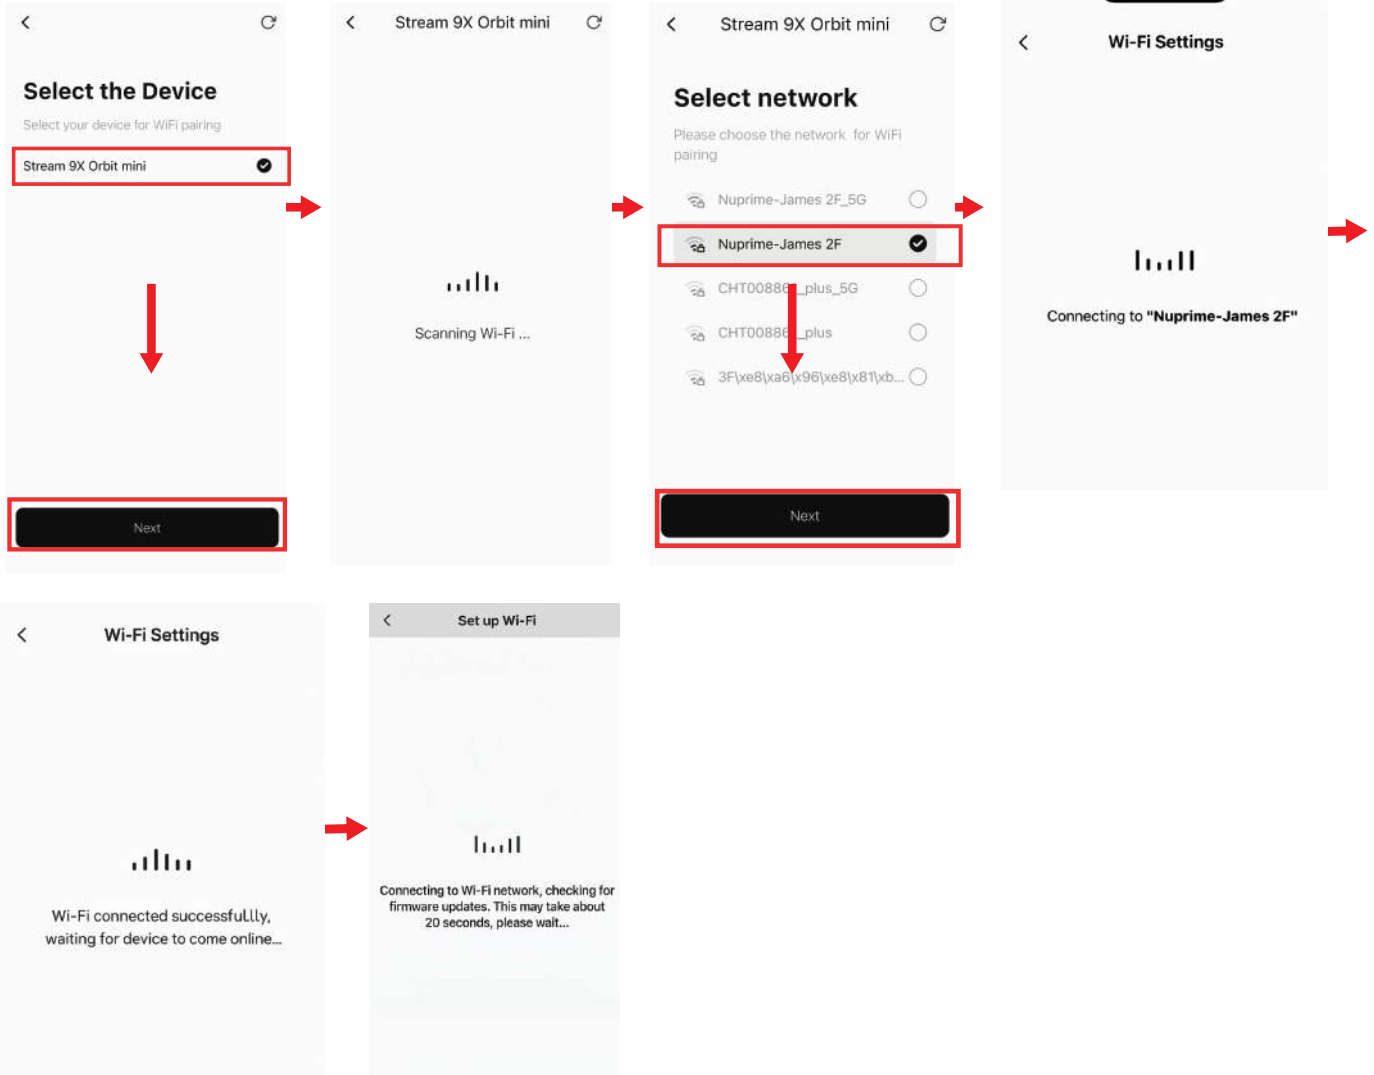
Select the Device

Select your device for WiFi pairing

Stream 9X Orbit mini

Next

Stream 9X Orbit mini

Scanning Wi-Fi ...

Stream 9X Orbit mini

Select network

Please choose the network for WiFi pairing

Nuprime-James 2F_5G

Nuprime-James 2F

CHT0088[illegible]_plus_5G

CHT0088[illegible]_plus

3F\xe8\xa6\x96\xe8\x81\xb...

Next

Wi-Fi Settings

Connecting to "Nuprime-James 2F"

Wi-Fi Settings

Wi-Fi connected successfullly, waiting for device to come online...

Set up Wi-Fi

Connecting to Wi-Fi network, checking for firmware updates. This may take about 20 seconds, please wait...